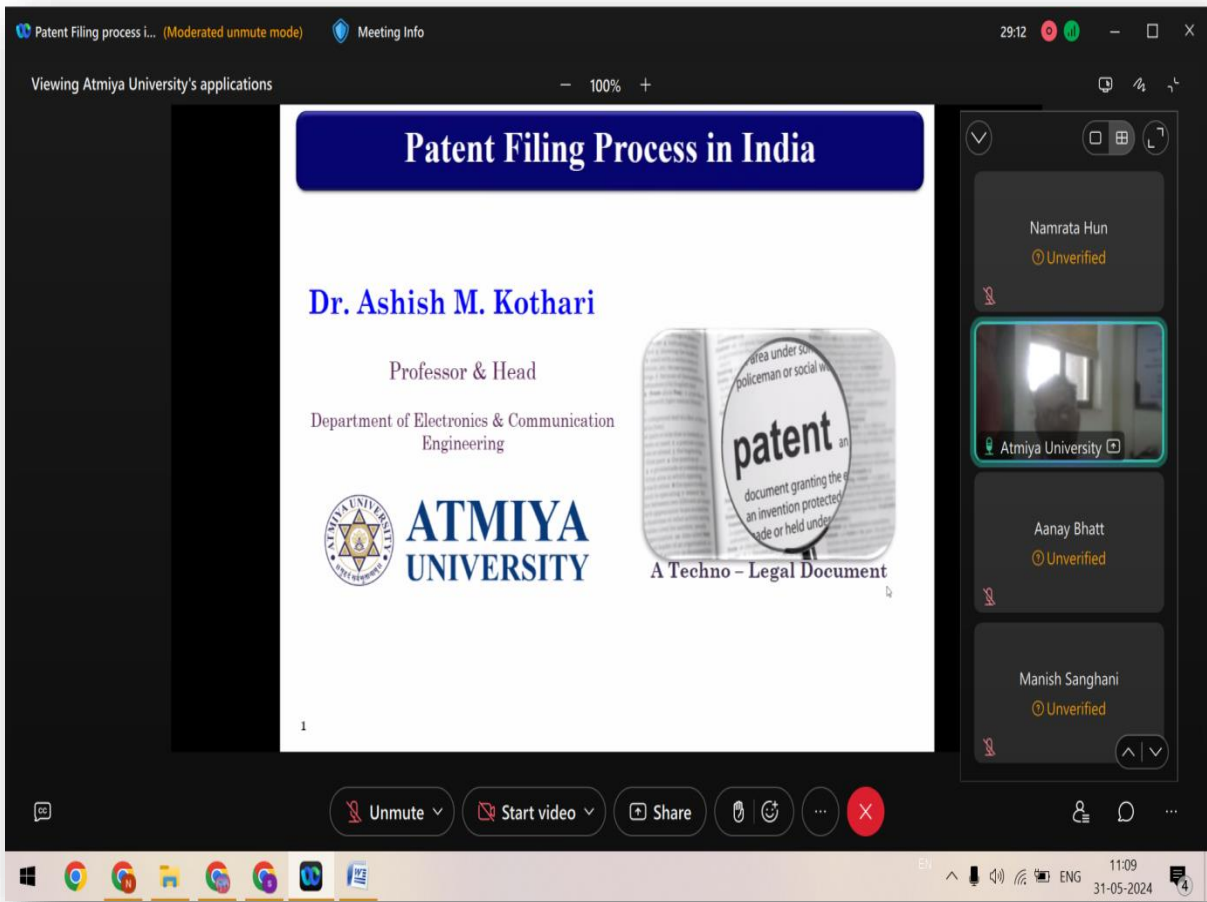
Patent Filing process i... (Moderated unmute mode) Meeting Info

29:12

Viewing Atmiya University's applications

− 100% +

Patent Filing Process in India

Dr. Ashish M. Kothari

Professor & Head

Department of Electronics & Communication Engineering

ATMIYA UNIVERSITY

area under so policeman or social w patent an document granting the an invention protecte ade or held unde

A Techno – Legal Document

1

Namrata Hun
Unverified

Atmiya University

Aanay Bhatt
Unverified

Manish Sanghani
Unverified

Unmute Start video Share ...

EN ENG 11:09 31-05-2024 4